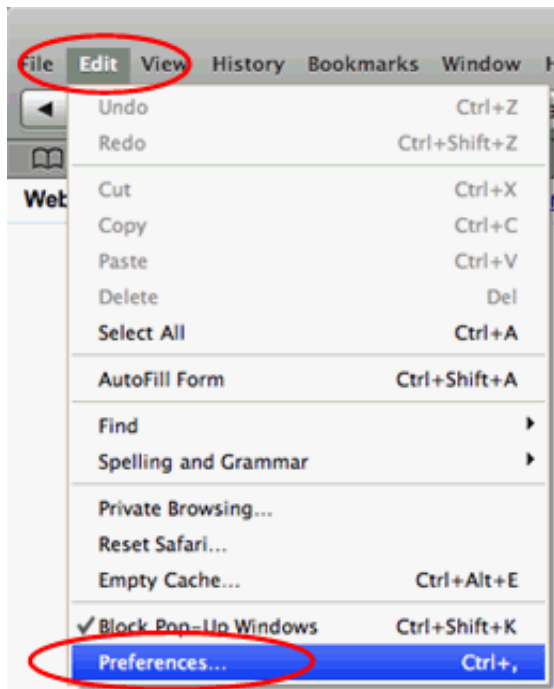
File Edit View History Bookmarks Window H

Web

Undo Ctrl+Z
Redo Ctrl+Shift+Z

Cut Ctrl+X
Copy Ctrl+C
Paste Ctrl+V
Delete Del
Select All Ctrl+A

AutoFill Form Ctrl+Shift+A

Find
Spelling and Grammar

Private Browsing...
Reset Safari...
Empty Cache... Ctrl+Alt+E

✔ Block Pop-Up Windows Ctrl+Shift+K
Preferences... Ctrl+,